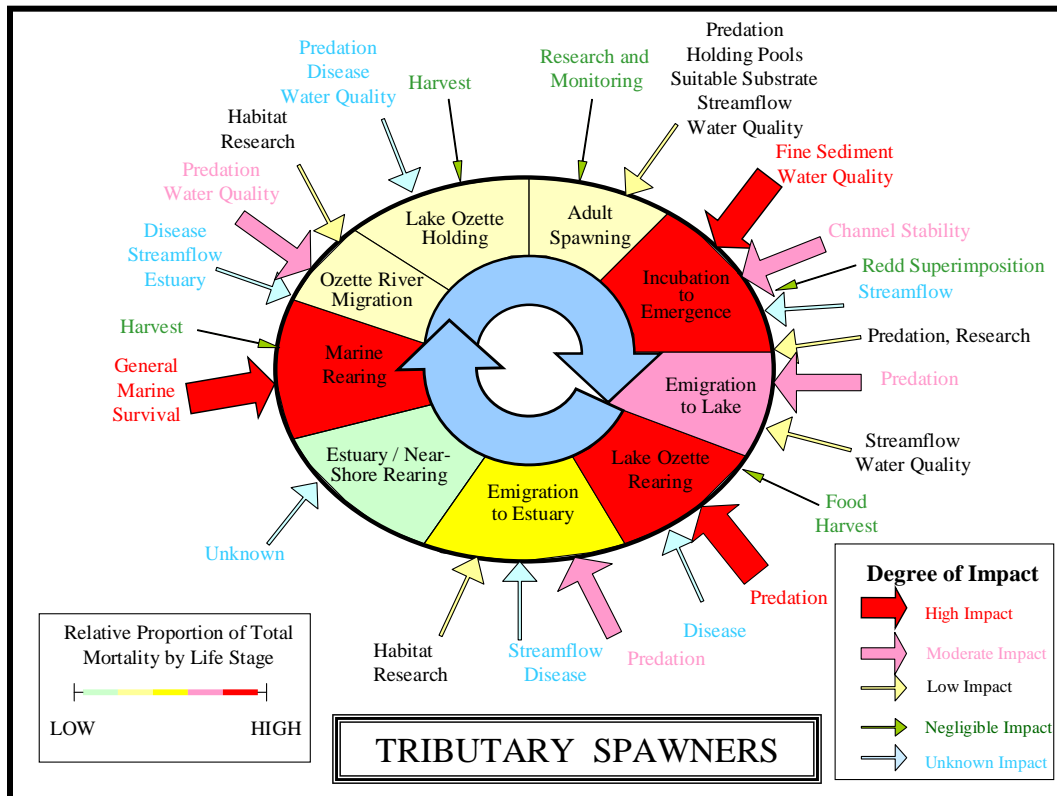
Predation
Disease
Water Quality

Harvest

Research and
Monitoring

Predation
Holding Pools
Suitable Substrate
Streamflow
Water Quality

Habitat
Research

Predation
Water Quality

Fine Sediment
Water Quality

Disease
Streamflow
Estuary

Channel Stability

Redd Superimposition
Streamflow

Harvest

Predation, Research

General
Marine
Survival

Predation

Streamflow
Water Quality

Food
Harvest

Unknown

Predation

Disease

Habitat
Research

Streamflow
Disease

Predation

Lake Ozette
Holding

Adult
Spawning

Ozette River
Migration

Incubation
to
Emergence

Marine
Rearing

Emigration
to Lake

Estuary / Near-
Shore Rearing

Lake Ozette
Rearing

Emigration
to Estuary

Relative Proportion of Total
Mortality by Life Stage

LOW

HIGH

TRIBUTARY SPAWNERS

Degree of Impact
High Impact
Moderate Impact
Low Impact
Negligible Impact
Unknown Impact